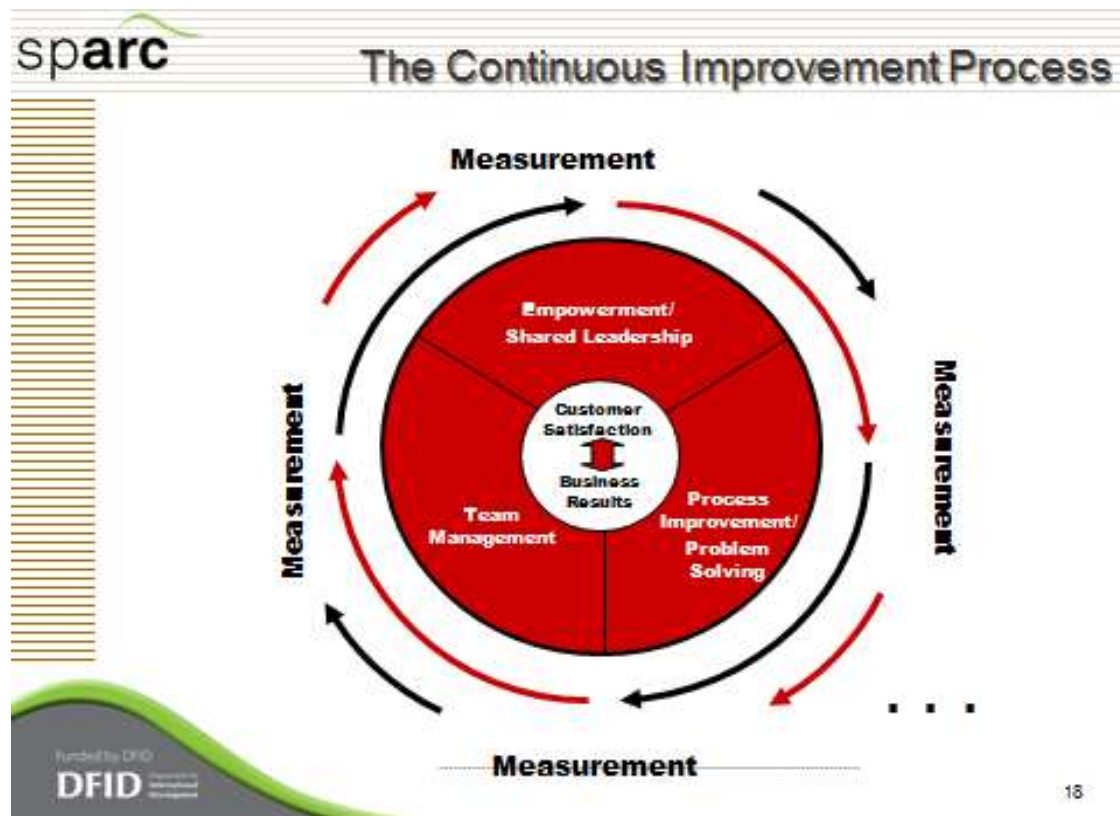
sparc

The Continuous Improvement Process

Measurement

Measurement

Measurement

Measurement

Empowerment/ Shared Leadership

Customer Satisfaction

Business Results

Team Management

Process Improvement/ Problem Solving

Funded by DFID

DFID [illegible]

18